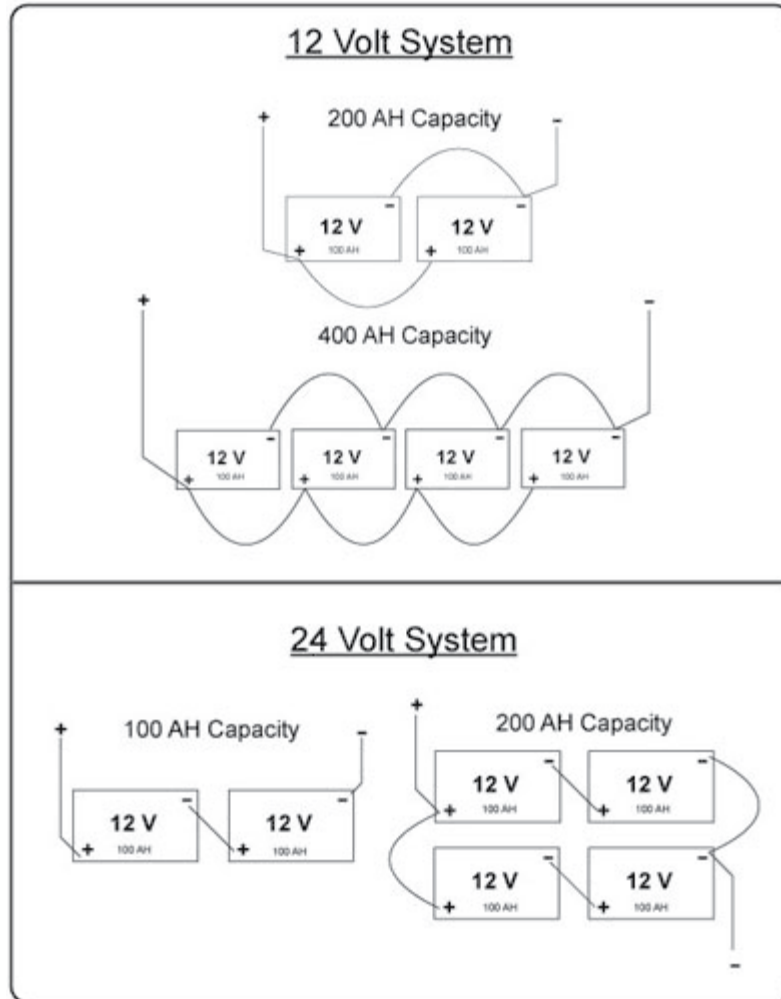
12 Volt System

200 AH Capacity

+

-

12 V
100 AH
+
-

12 V
100 AH
+
-

400 AH Capacity

+

-

12 V
100 AH
+
-

12 V
100 AH
+
-

12 V
100 AH
+
-

12 V
100 AH
+
-

24 Volt System

100 AH Capacity

+

-

12 V
100 AH
+
-

12 V
100 AH
+
-

200 AH Capacity

+

12 V
100 AH
+
-

12 V
100 AH
+
-

12 V
100 AH
+
-

12 V
100 AH
+
-

-